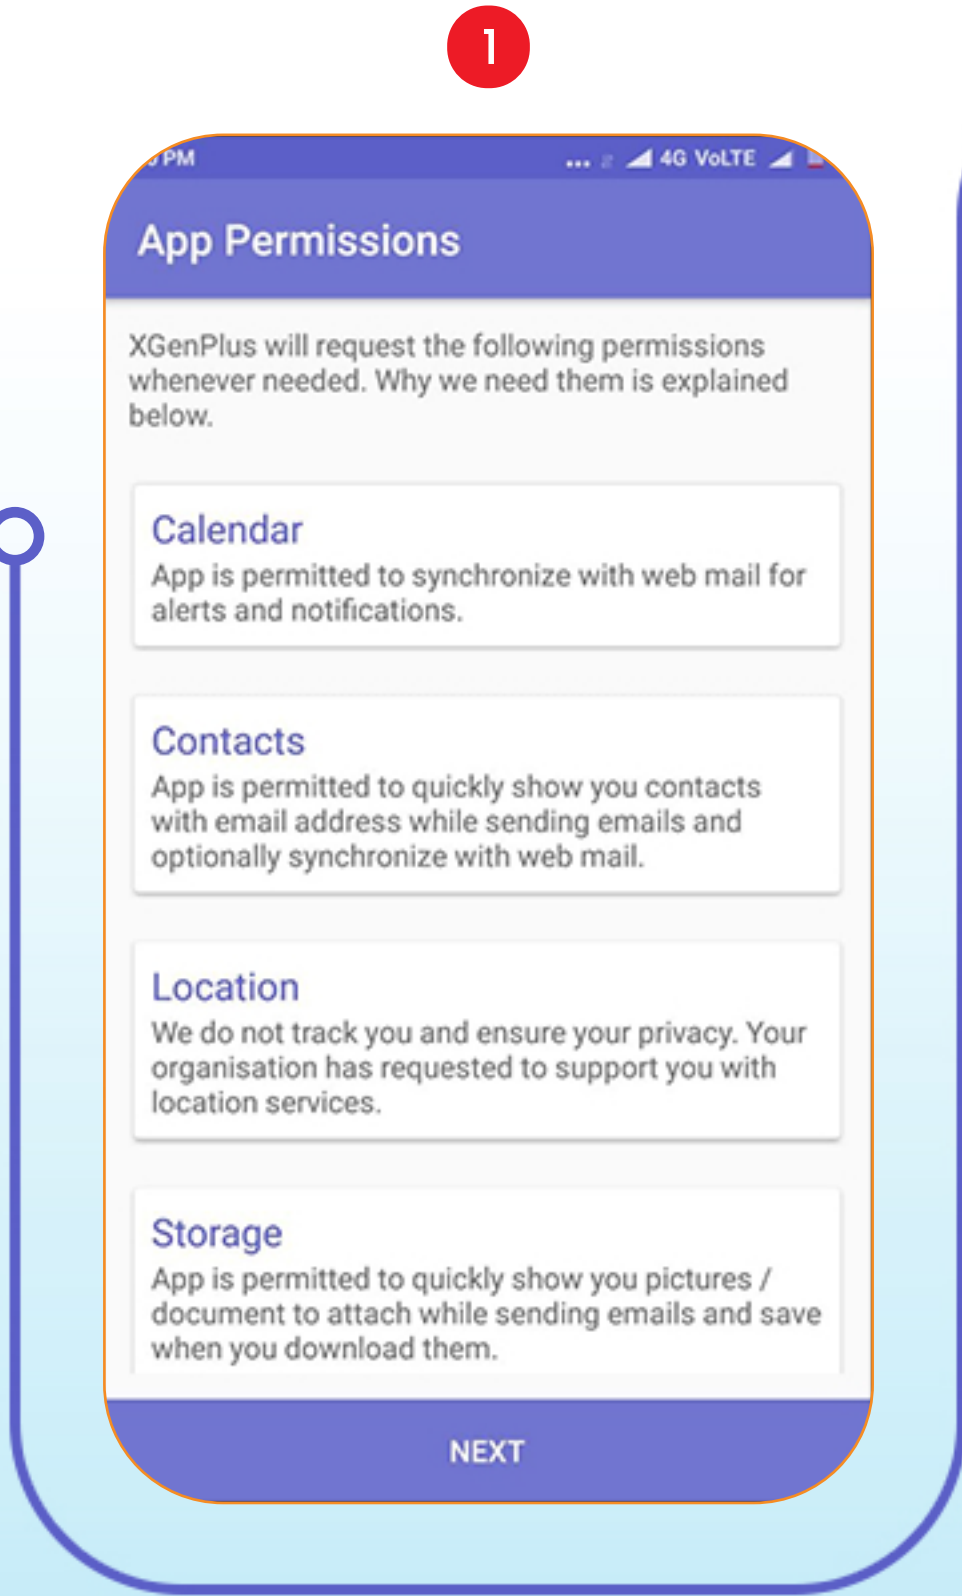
1

PM ... 4G VoLTE

App Permissions

XGenPlus will request the following permissions whenever needed. Why we need them is explained below.

Calendar
App is permitted to synchronize with web mail for alerts and notifications.

Contacts
App is permitted to quickly show you contacts with email address while sending emails and optionally synchronize with web mail.

Location
We do not track you and ensure your privacy. Your organisation has requested to support you with location services.

Storage
App is permitted to quickly show you pictures / document to attach while sending emails and save when you download them.

NEXT